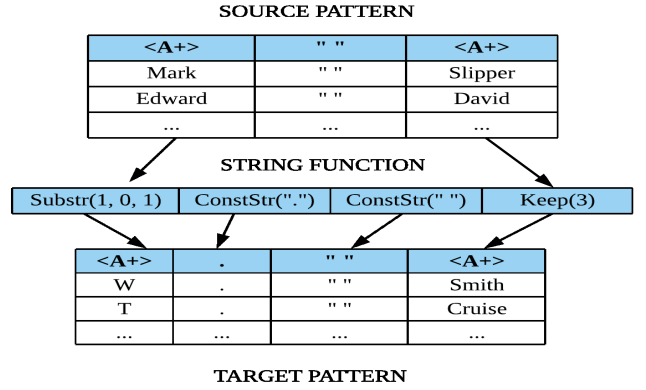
SOURCE PATTERN

| <A+> | " " | <A+> |
|---|---|---|
| Mark | " " | Slipper |
| Edward | " " | David |
| ... | ... | ... |

STRING FUNCTION

| Substr(1, 0, 1) | ConstStr(".") | ConstStr(" ") | Keep(3) |
|---|---|---|---|

| <A+> | . | " " | <A+> |
|---|---|---|---|
| W | . | " " | Smith |
| T | . | " " | Cruise |
| ... | ... | ... | ... |

TARGET PATTERN